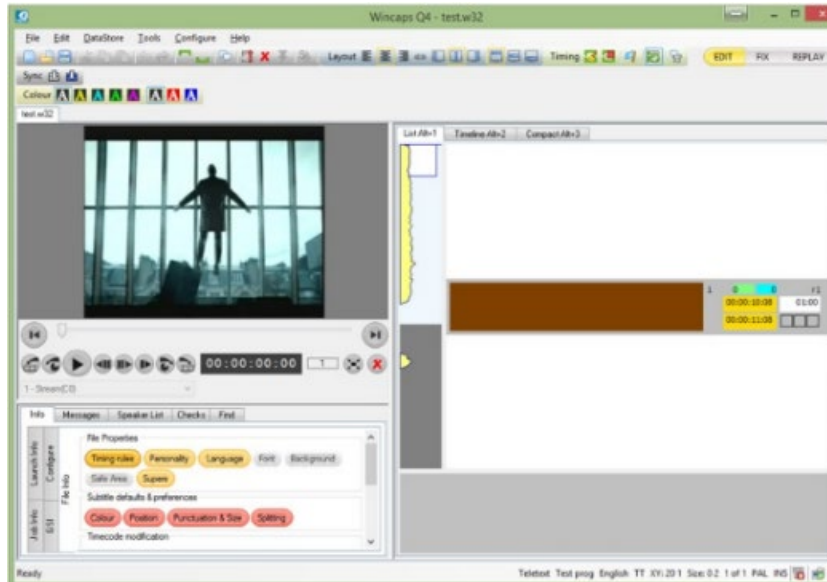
Wincaps Q4 - test.w32

File Edit DataStore Tools Configure Help

Layout Timing EDIT FIX REPLAY

Sync

Colour A A A A A A A A

test.w32

List Alt+1 Timeline Alt+2 Compact Alt+3

1 00:00:10:08 01:00 00:00:11:08 F1

00:00:00:00 1

1 - Stream[C0]

Info Messages Speaker List Checks Find

Launch Info Configure File Info Job Info EBI

File Properties

Timing rules Personality Language Font Background

Safe Area Supers

Subtitle defaults & preferences

Colour Position Punctuation & Size Splitting

Timecode modification

Ready

Teletext Test prog English TT XYI 20 1 Size 0:2 1 of 1 PAL INS